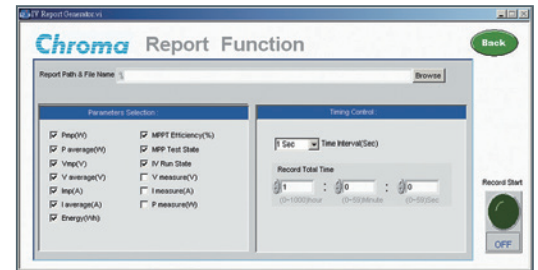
IV Report Generator.vi

Chroma Report Function

Back

Report Path & File Name \

Browse

Parameters Selection

Pmp(W)
P average(W)
Vmp(V)
V average(V)
Imp(A)
I average(A)
Energy(Wh)

MPPT Efficiency(%)
MPP Test State
IV Run State
V measure(V)
I measure(A)
P measure(W)

Timing Control

1 Sec

Time Interval(Sec)

Record Total Time

1 : 0 : 0

(0~1000)hour (0~59)Minute (0~59)Sec

Record Start

OFF